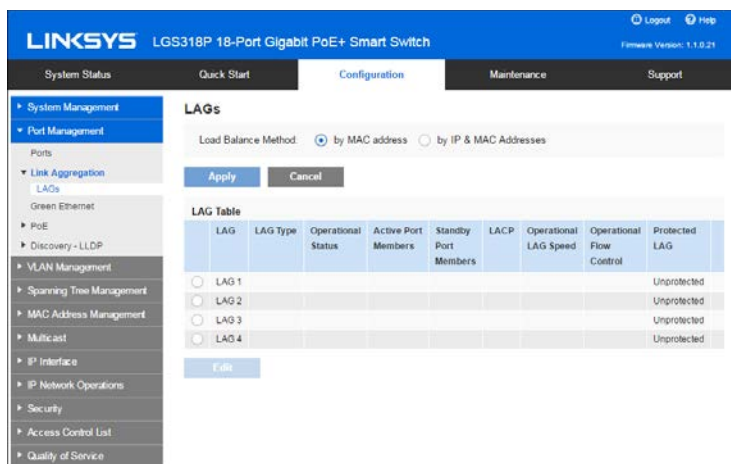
Logout Help

LINKSYS LGS318P 18-Port Gigabit PoE+ Smart Switch

Firmware Version: 1.1.0.21

System Status | Quick Start | Configuration | Maintenance | Support

System Management
Port Management
Ports
Link Aggregation
LAGs
Green Ethernet
PoE
Discovery - LLDP
VLAN Management
Spanning Tree Management
MAC Address Management
Multicast
IP Interface
IP Network Operations
Security
Access Control List
Quality of Service

LAGs

Load Balance Method: by MAC address by IP & MAC Addresses

Apply Cancel

LAG Table

| | LAG | LAG Type | Operational Status | Active Port Members | Standby Port Members | LACP | Operational LAG Speed | Operational Flow Control | Protected LAG |
|---|---|---|---|---|---|---|---|---|---|
| | LAG 1 | | | | | | | | Unprotected |
| | LAG 2 | | | | | | | | Unprotected |
| | LAG 3 | | | | | | | | Unprotected |
| | LAG 4 | | | | | | | | Unprotected |

Edit